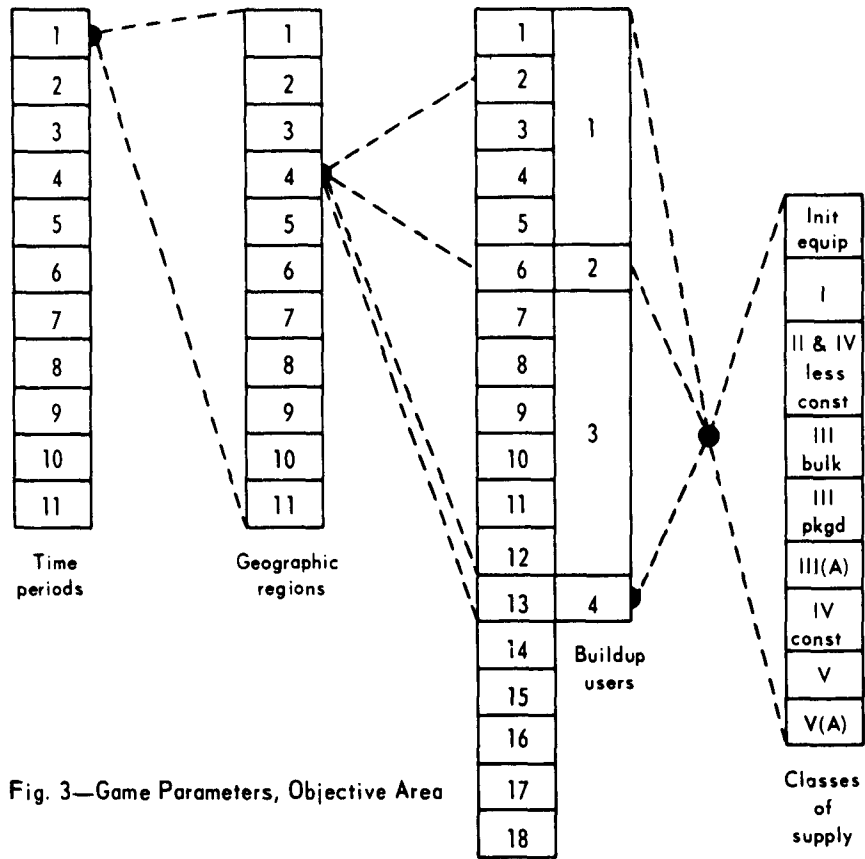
1
2
3
4
5
6
7
8
9
10
11

Time periods

1
2
3
4
5
6
7
8
9
10
11

Geographic regions

1
2
3
4
5
6
7
8
9
10
11
12
13
14
15
16
17
18

1
2
3
4

Buildup users

Init equip
I
II & IV less const
III bulk
III pkgd
III(A)
IV const
V
V(A)

Classes of supply

Fig. 3—Game Parameters, Objective Area